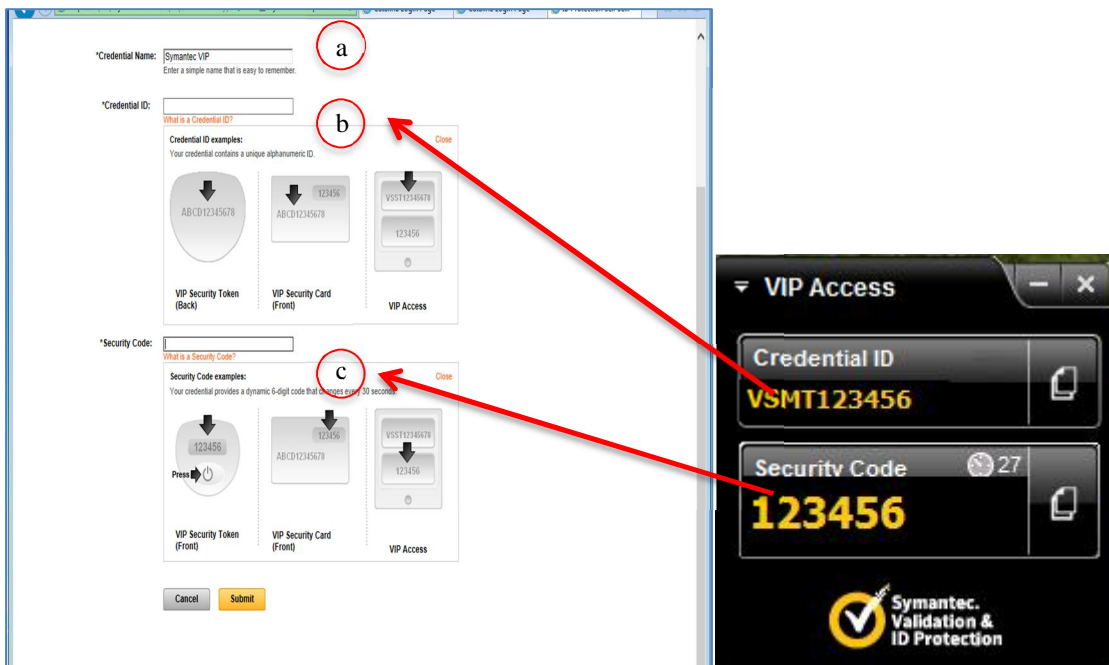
*Credential Name: Symantec VIP
Enter a simple name that is easy to remember.

a

*Credential ID:
What is a Credential ID?

b

Credential ID examples:
Close
Your credential contains a unique alphanumeric ID.

ABCD12345678

123456
ABCD12345678

VSST12345678
123456

VIP Security Token (Back)
VIP Security Card (Front)
VIP Access

*Security Code:
What is a Security Code?

c

Security Code examples:
Close
Your credential provides a dynamic 6-digit code that changes every 30 seconds.

123456
Press

123456
ABCD12345678

VSST12345678
123456

VIP Security Token (Front)
VIP Security Card (Front)
VIP Access

Cancel
Submit

VIP Access

Credential ID
VSMT123456

Security Code
27
123456

Symantec.
Validation &
ID Protection